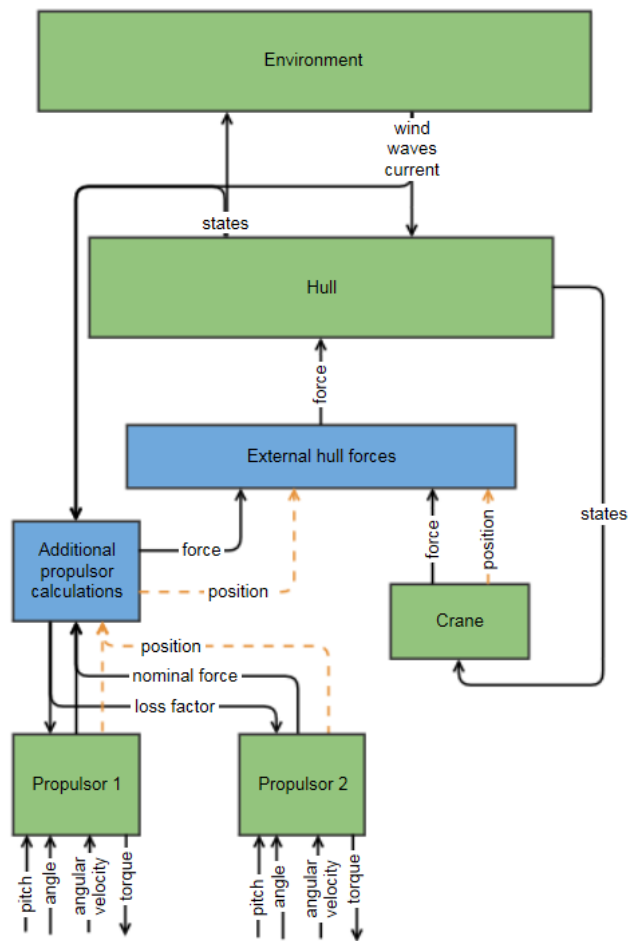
Environment

wind
waves
current

states

Hull

force

External hull forces

Additional propulsor calculations

force

position

force

position

states

Crane

position

nominal force

loss factor

Propulsor 1

Propulsor 2

pitch
angle
angular velocity
torque

pitch
angle
angular velocity
torque